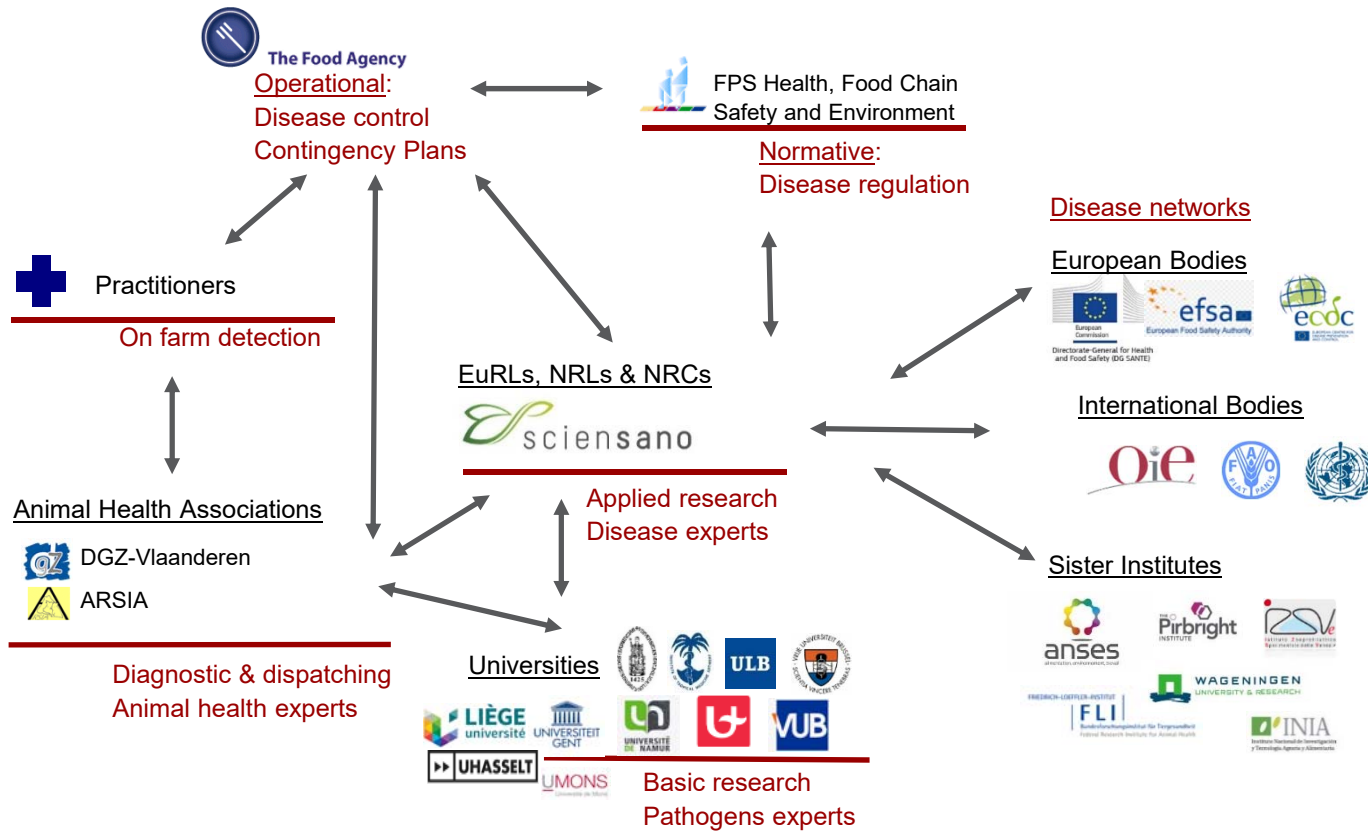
The Food Agency
Operational:
Disease control
Contingency Plans

FPS Health, Food Chain Safety and Environment
Normative:
Disease regulation

Disease networks

European Bodies
European Commission
Directorate-General for Health and Food Safety (DG SANTE)
efsa
European Food Safety Authority
ecdc

Practitioners
On farm detection

EuRLs, NRLs & NRCs
sciensano
Applied research
Disease experts

International Bodies
OIE
FAO

Animal Health Associations
DGZ-Vlaanderen
ARSIA
Diagnostic & dispatching
Animal health experts

Sister Institutes
anses
Pirbright INSTITUTE
IZSVe
WAGENINGEN UNIVERSITY & RESEARCH
FRIEDRICH-LOEFFLER-INSTITUT
FLI
Bundesforschungsinstitut für Tiergesundheit
Federal Research Institute for Animal Health
INIA

Universities
ULB
LIÈGE université
UNIVERSITEIT GENT
UNIVERSITÉ DE NAMUR
VUB
UHASSELT
UMONS
Basic research
Pathogens experts